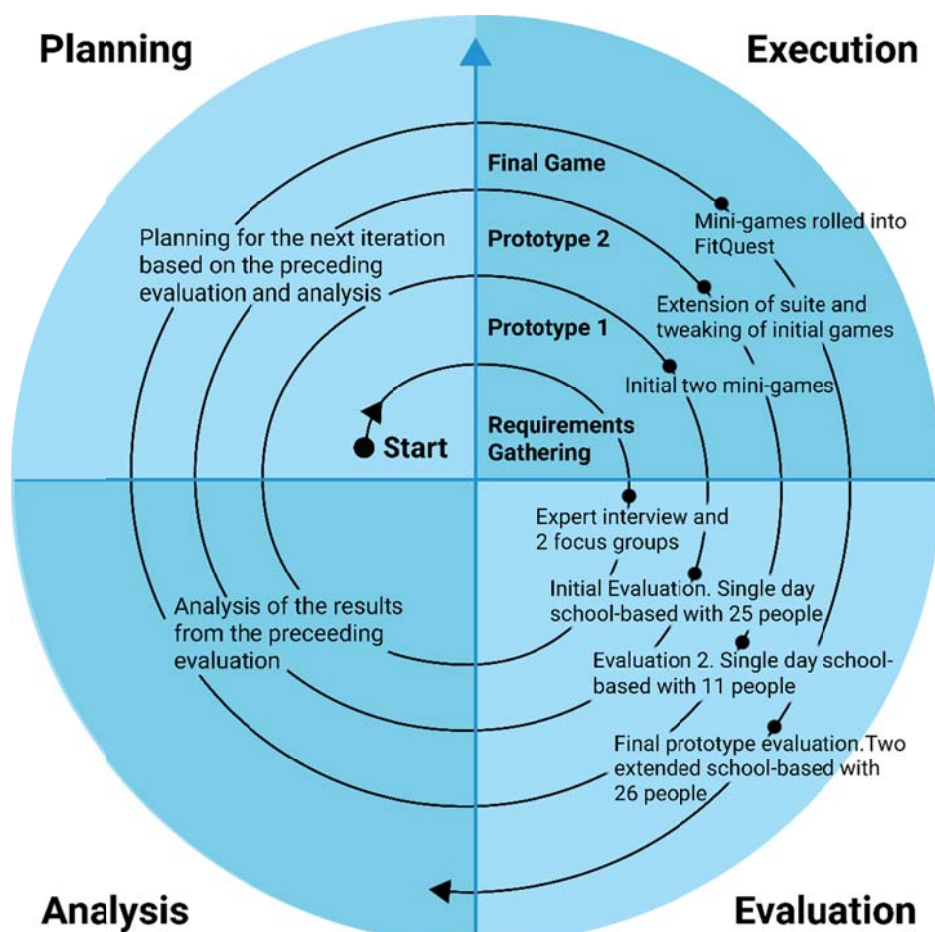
Planning

Execution

Final Game

Mini-games rolled into FitQuest

Planning for the next iteration based on the preceding evaluation and analysis

Prototype 2

Extension of suite and tweaking of initial games

Prototype 1

Initial two mini-games

Requirements Gathering

Start

Expert interview and 2 focus groups

Initial Evaluation. Single day school-based with 25 people

Analysis of the results from the preceeding evaluation

Evaluation 2. Single day school-based with 11 people

Final prototype evaluation.Two extended school-based with 26 people

Analysis

Evaluation